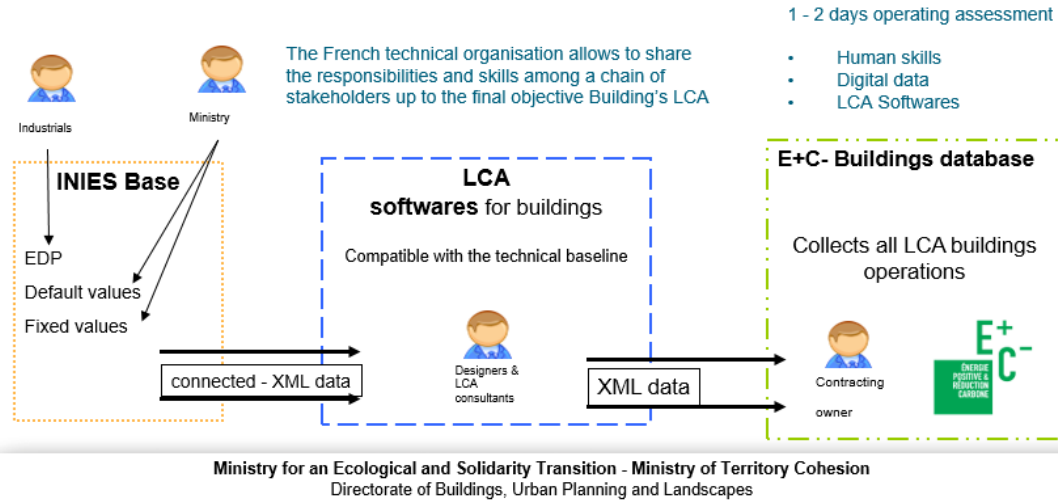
1 - 2 days operating assessment

- Human skills
- Digital data
- LCA Softwares

Industrials

Ministry

The French technical organisation allows to share the responsibilities and skills among a chain of stakeholders up to the final objective Building's LCA

INIES Base

EDP

Default values

Fixed values

LCA softwares for buildings

Compatible with the technical baseline

E+C- Buildings database

Collects all LCA buildings operations

connected - XML data

Designers & LCA consultants

XML data

Contracting owner

E+ C−

ENERGIE POSITIVE & RÉDUCTION CARBONE

Ministry for an Ecological and Solidarity Transition - Ministry of Territory Cohesion
Directorate of Buildings, Urban Planning and Landscapes